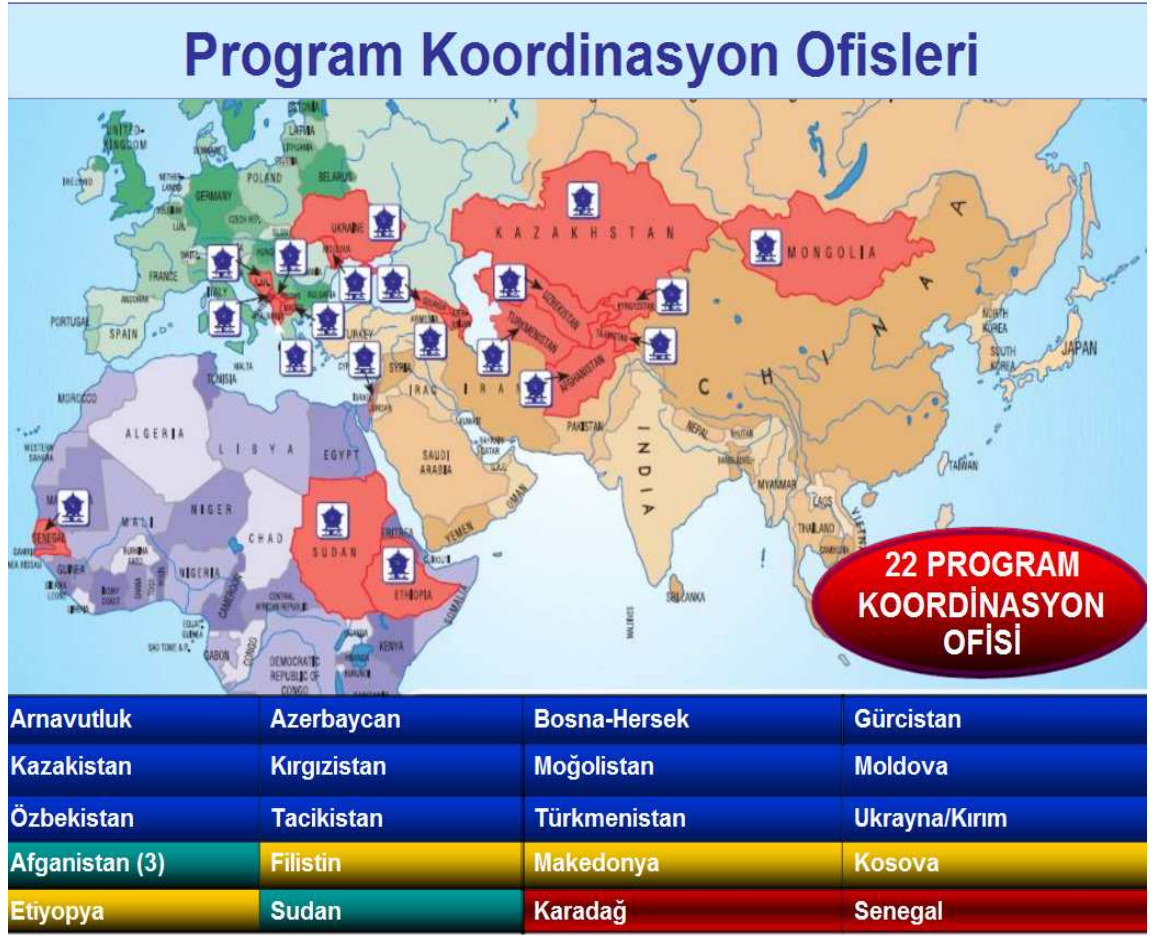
Program Koordinasyon Ofisleri

UNITED KINGDOM
IRELAND
NETHERLANDS
DENMARK
ESTONIA
LATVIA
LITHUANIA
POLAND
BELARUS
GERMANY
CZECH REP.
FRANCE
SWITZ.
UKRAINE
MOLDOVA
ITALY
ANDORRA
PORTUGAL
SPAIN
BULGARIA
TURKEY
GEORGIA
ARMENIA
AZERBAIJAN
MALTA
TUNISIA
CYPRUS
SYRIA
ISRAEL
JORDAN
IRAQ
IRAN
KAZAKHSTAN
UZBEKISTAN
TURKMENISTAN
KYRGYZSTAN
TAJIKISTAN
AFGHANISTAN
MONGOLIA
CHINA
NORTH KOREA
SOUTH KOREA
JAPAN
PAKISTAN
NEPAL
BHUTAN
BANGLADESH
INDIA
MYANMAR
LAOS
THAILAND
CAMBODIA
VIETNAM
TAIWAN
SRI LANKA
MALDIVES
MOROCCO
WESTERN SAHARA
ALGERIA
LIBYA
EGYPT
KUWAIT
BAHRAIN
QATAR
SAUDI ARABIA
U.A.E.
OMAN
YEMEN
DJIBOUTI
SOMALIA
MALI
NIGER
CHAD
SUDAN
ERITREA
ETHIOPIA
SENEGAL
GAMBIA
GUINEA-BISSAU
GUINEA
SIERRA LEONE
LIBERIA
IVORY COAST
BURKINA FASO
GHANA
NIGERIA
CAMEROON
CENTRAL AFRICAN REPUBLIC
EQUATORIAL GUINEA
SAO TOME & P.
GABON
CONGO
DEMOCRATIC REPUBLIC OF CONGO
UGANDA
KENYA
RWANDA
BURUNDI

22 PROGRAM KOORDİNASYON OFİSİ

| Arnavutluk | Azerbaycan | Bosna-Hersek | Gürcistan |
|---|---|---|---|
| Kazakistan | Kırgızistan | Moğolistan | Moldova |
| Özbekistan | Tacikistan | Türkmenistan | Ukrayna/Kırım |
| Afganistan (3) | Filistin | Makedonya | Kosova |
| Etiyopya | Sudan | Karadağ | Senegal |